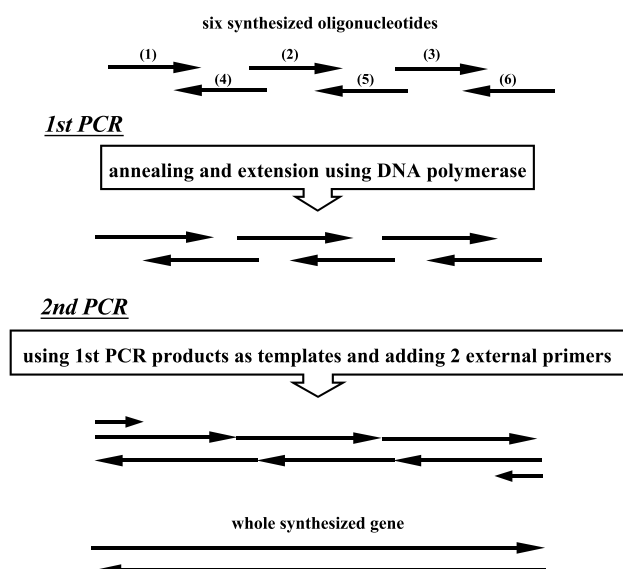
six synthesized oligonucleotides

(1) (2) (3)

(4) (5) (6)

1st PCR

annealing and extension using DNA polymerase

2nd PCR

using 1st PCR products as templates and adding 2 external primers

whole synthesized gene